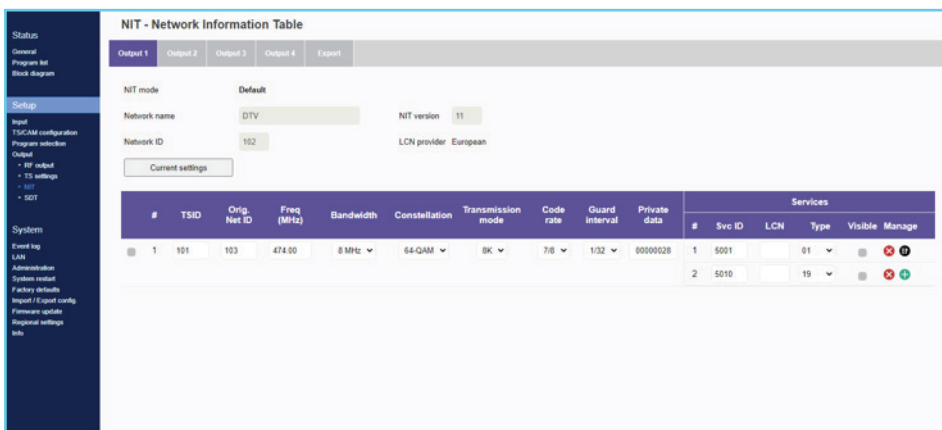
Status
General
Program list
Block diagram

Setup
Input
TS/CAM configuration
Program selection
Output
• RF output
• TS settings
• NIT
• SDT

System
Event log
LAN
Administration
System restart
Factory defaults
Import / Export config.
Firmware update
Regional settings
Info

NIT - Network Information Table

Output 1 Output 2 Output 3 Output 4 Export

NIT mode Default

Network name DTV

NIT version 11

Network ID 102

LCN provider European

Current settings

| | # | TSID | Orig. Net ID | Freq (MHz) | Bandwidth | Constellation | Transmission mode | Code rate | Guard interval | Private data | # | Svc ID | LCN | Type | Visible | Manage |
|---|---|---|---|---|---|---|---|---|---|---|---|---|---|---|---|---|
| | 1 | 101 | 103 | 474.00 | 8 MHz | 64-QAM | 8K | 7/8 | 1/32 | 00000028 | 1 | 5001 | | 01 | | |
| | | | | | | | | | | | 2 | 5010 | | 19 | | |